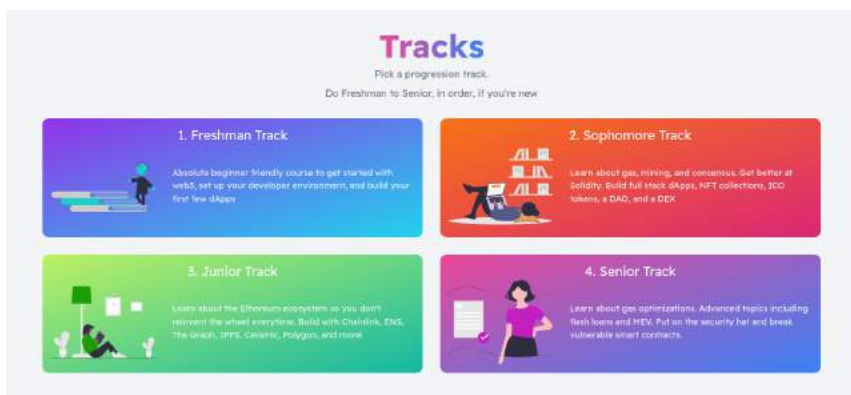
Tracks

Pick a progression track.

Do Freshman to Senior, in order, if you're new

1. Freshman Track

Absolute beginner friendly course to get started with web3, set up your developer environment, and build your first few dApps

2. Sophomore Track

Learn about gas, mining, and concensus. Get better at Solidity. Build full stack dApps, NFT collections, ICO tokens, a DAO, and a DEX

3. Junior Track

Learn about the Ethereum ecosystem so you don't reinvent the wheel everytime. Build with Chainlink, ENS, The Graph, IPFS, Ceramic, Polygon, and more

4. Senior Track

Learn about gas optimizations. Advanced topics including flash loans and MEV. Put on the security hat and break vulnerable smart contracts.